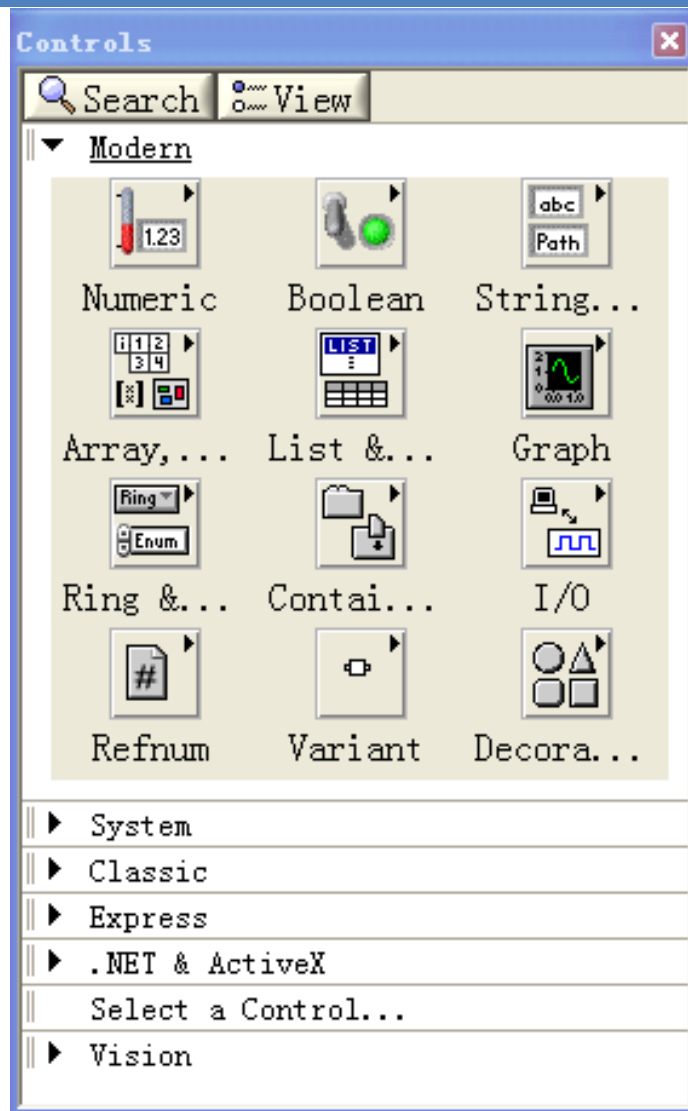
Controls

Search View

Modern

1.23

Numeric

Boolean

abc
Path

String...

Array,...

LIST

List &...

Graph

Ring
Enum

Ring &...

Contai...

I/O

#

Refnum

Variant

Decora...

System

Classic

Express

.NET & ActiveX

Select a Control...

Vision